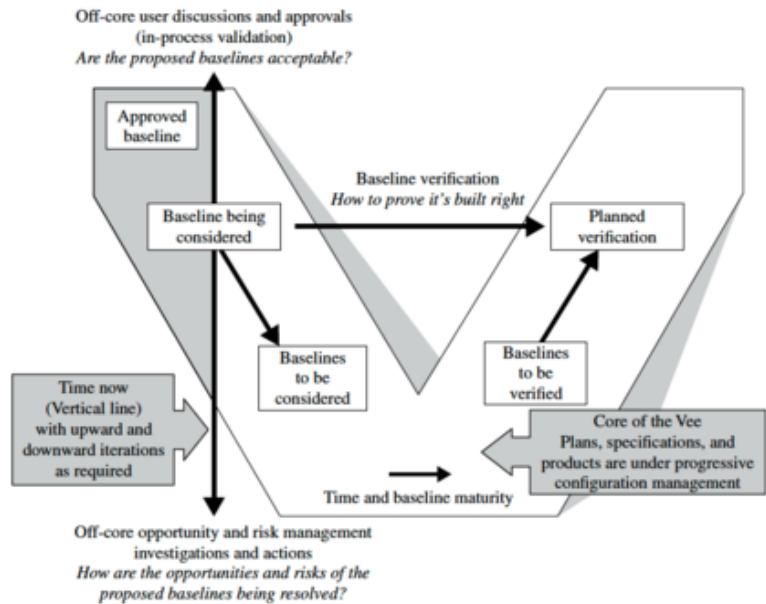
Off-core user discussions and approvals
(in-process validation)
*Are the proposed baselines acceptable?*

Approved baseline

Baseline verification
*How to prove it's built right*

Baseline being considered

Planned verification

Baselines to be considered

Baselines to be verified

Time now (Vertical line) with upward and downward iterations as required

Core of the Vee
Plans, specifications, and products are under progressive configuration management

Time and baseline maturity

Off-core opportunity and risk management investigations and actions
*How are the opportunities and risks of the proposed baselines being resolved?*